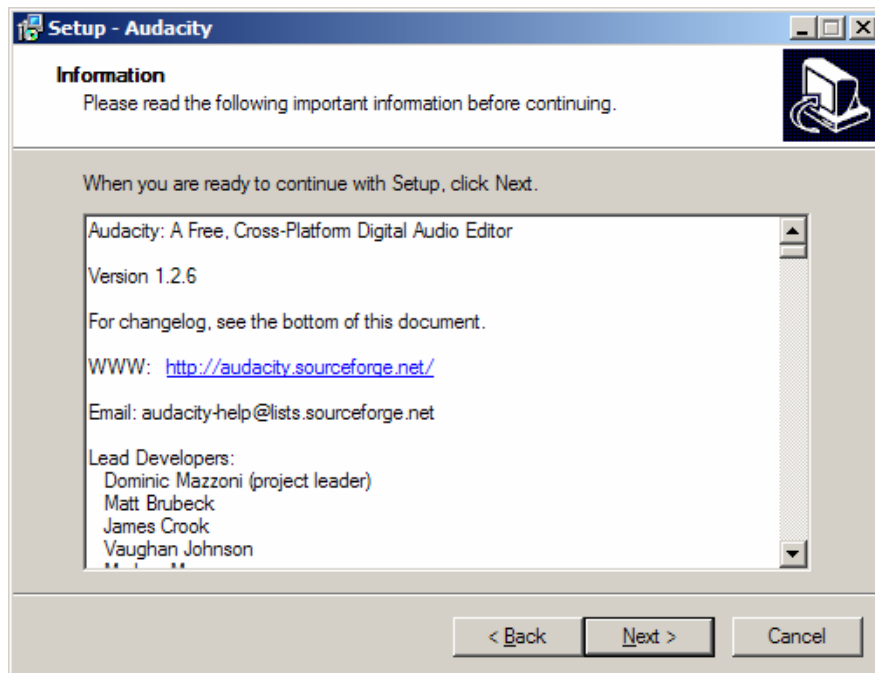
Setup - Audacity

Information
Please read the following important information before continuing.

When you are ready to continue with Setup, click Next.

Audacity: A Free, Cross-Platform Digital Audio Editor

Version 1.2.6

For changelog, see the bottom of this document.

WWW: http://audacity.sourceforge.net/

Email: audacity-help@lists.sourceforge.net

Lead Developers:
Dominic Mazzoni (project leader)
Matt Brubeck
James Crook
Vaughan Johnson
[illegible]

< Back
Next >
Cancel